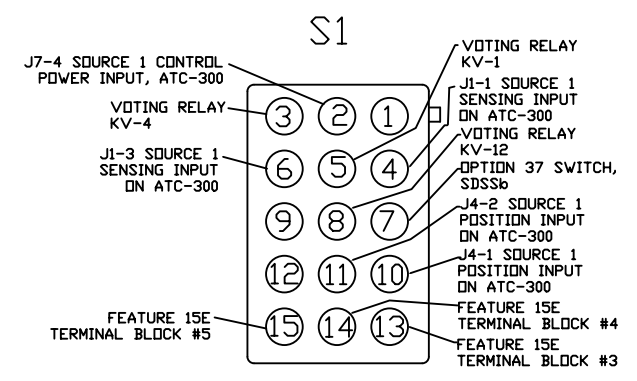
S1

J7-4 SOURCE 1 CONTROL POWER INPUT, ATC-300

VOTING RELAY KV-4

J1-3 SOURCE 1 SENSING INPUT ON ATC-300

FEATURE 15E TERMINAL BLOCK #5

VOTING RELAY KV-1

J1-1 SOURCE 1 SENSING INPUT ON ATC-300

VOTING RELAY KV-12

OPTION 37 SWITCH, SDSS6

J4-2 SOURCE 1 POSITION INPUT ON ATC-300

J4-1 SOURCE 1 POSITION INPUT ON ATC-300

FEATURE 15E TERMINAL BLOCK #4

FEATURE 15E TERMINAL BLOCK #3

3 2 1
6 5 4
9 8 7
12 11 10
15 14 13